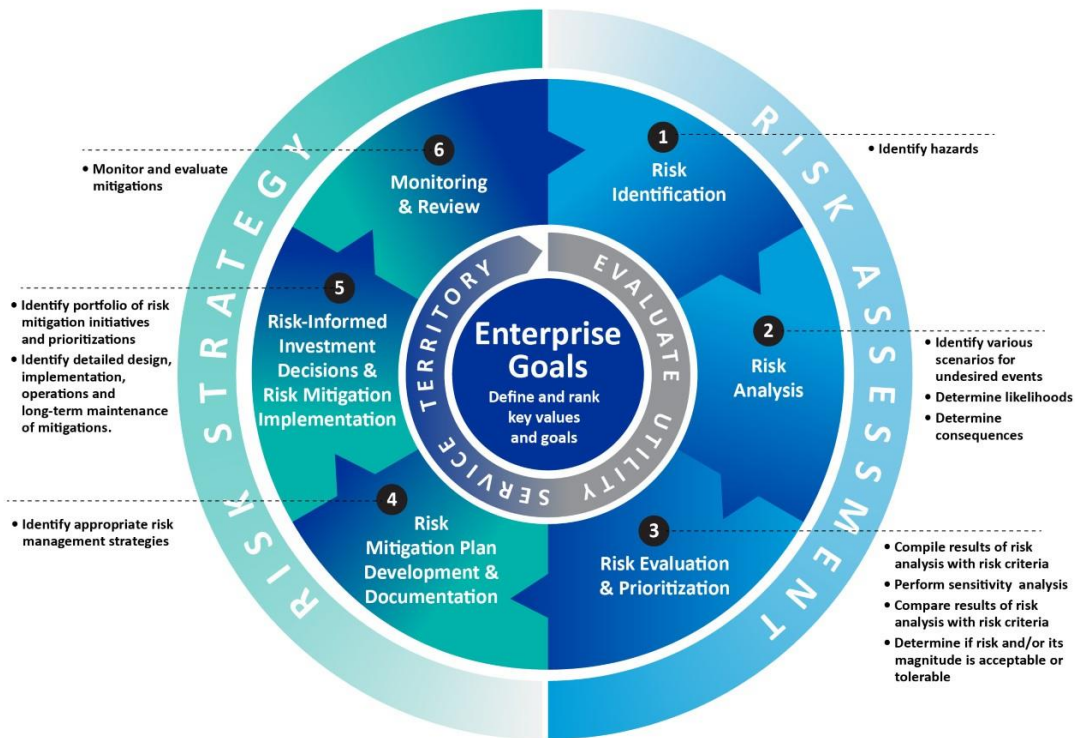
RISK STRATEGY

RISK ASSESMENT

• Monitor and evaluate mitigations

6
Monitoring & Review

1
Risk Identification

• Identify hazards

• Identify portfolio of risk mitigation initiatives and prioritizations
• Identify detailed design, implementation, operations and long-term maintenance of mitigations.

5
Risk-Informed Investment Decisions & Risk Mitigation Implementation

TERRITORY EVALUATE UTILITY SERVICE

Enterprise Goals
Define and rank key values and goals

2
Risk Analysis

• Identify various scenarios for undesired events
• Determine likelihoods
• Determine consequences

• Identify appropriate risk management strategies

4
Risk Mitigation Plan Development & Documentation

3
Risk Evaluation & Prioritization

• Compile results of risk analysis with risk criteria
• Perform sensitivity analysis
• Compare results of risk analysis with risk criteria
• Determine if risk and/or its magnitude is acceptable or tolerable